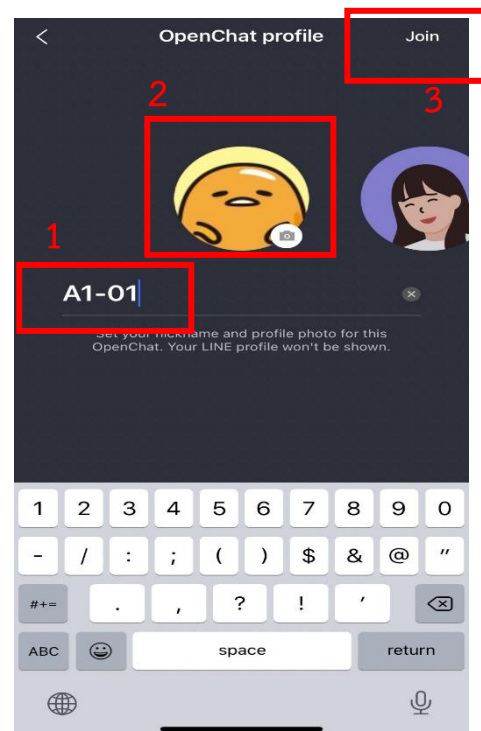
<

OpenChat profile

Join

2

3

1

A1-01

Set your nickname and profile photo for this OpenChat. Your LINE profile won't be shown.

1 2 3 4 5 6 7 8 9 0

- / : ; ( ) $ & @ "

#+= . , ? ! '

ABC space return